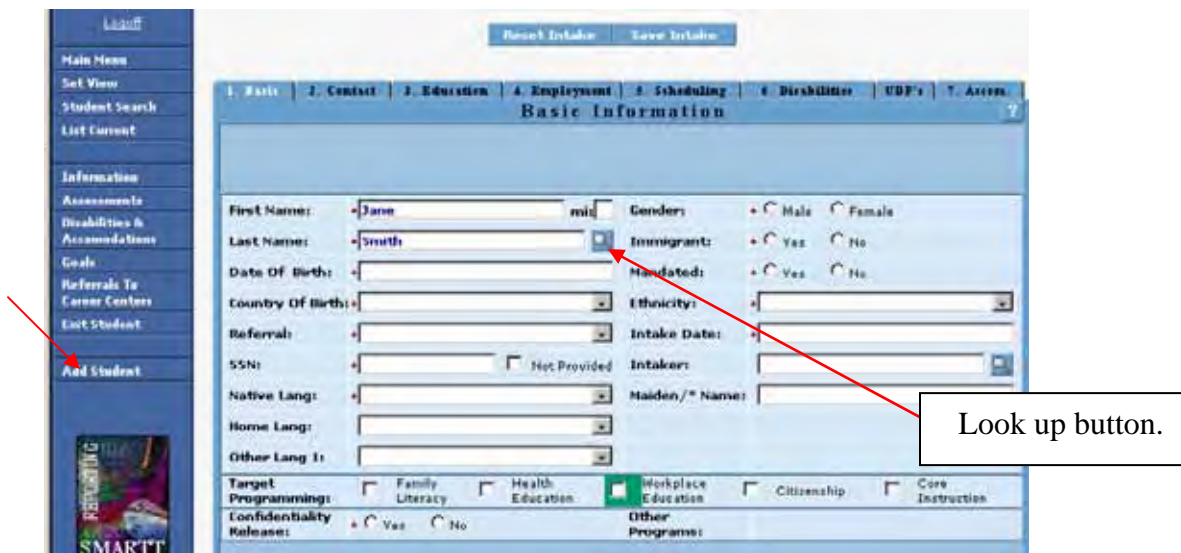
Logoff
Main Menu
Set View
Student Search
List Current
Information
Assessments
Disabilities & Accomodations
Goals
Referrals To Career Centers
Exit Student
Add Student

Reset Intake Save Intake

1. Basic | 2. Contact | 3. Education | 4. Employment | 5. Scheduling | 6. Disabilities | UDF's | 7. Accom.

Basic Information

First Name: Jane mi
Last Name: Smith
Date Of Birth:
Country Of Birth:
Referral:
SSN: Not Provided
Native Lang:
Home Lang:
Other Lang 1:

Gender: Male Female
Immigrant: Yes No
Mandated: Yes No
Ethnicity:
Intake Date:
Intaker:
Maiden/* Name:

Look up button.

Target Programming: Family Literacy Health Education Workplace Education Citizenship Core Instruction
Confidentiality Release: Yes No
Other Programs:

SMARTT